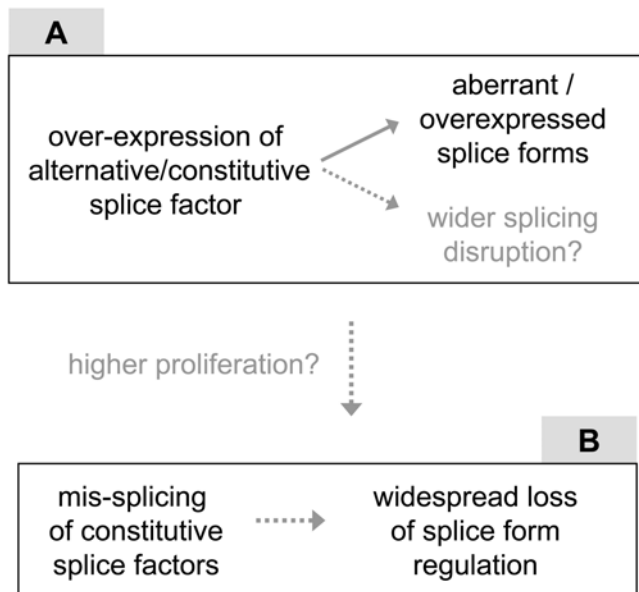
A

over-expression of alternative/constitutive splice factor

aberrant / overexpressed splice forms

wider splicing disruption?

higher proliferation?

B

mis-splicing of constitutive splice factors

widespread loss of splice form regulation